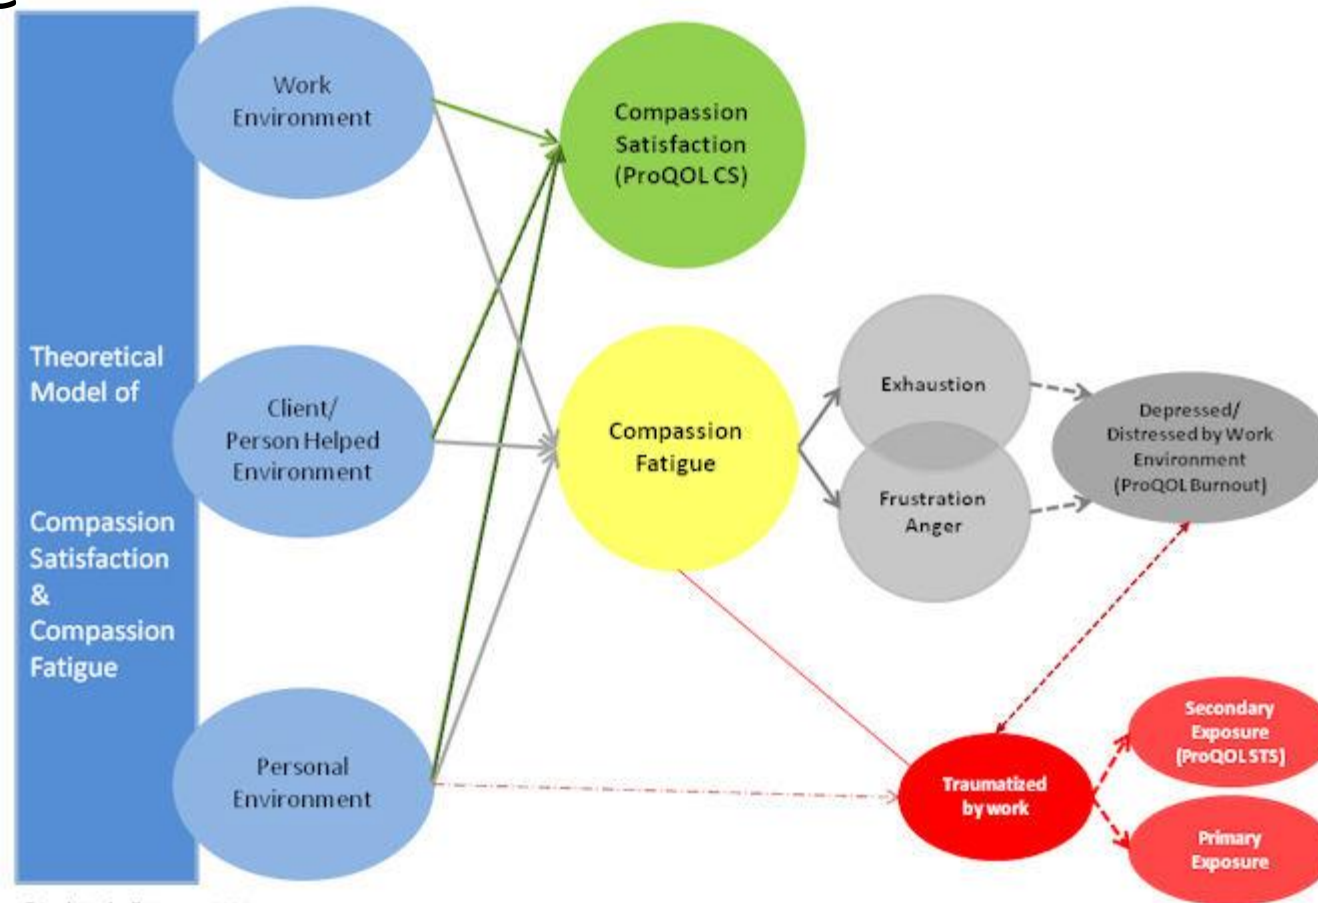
Theoretical Model of

Compassion Satisfaction & Compassion Fatigue

Work Environment

Client/ Person Helped Environment

Personal Environment

Compassion Satisfaction (ProQOL CS)

Compassion Fatigue

Exhaustion

Frustration Anger

Depressed/ Distressed by Work Environment (ProQOL Burnout)

Traumatized by work

Secondary Exposure (ProQOL STS)

Primary Exposure

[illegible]